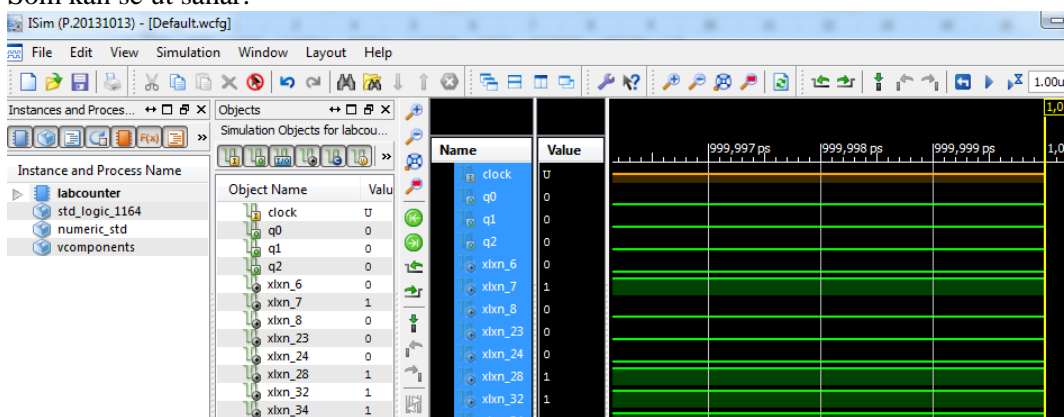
Soni kali se ut sanar.

ISim (P.20131013) - [Default.wcfg]

File Edit View Simulation Window Layout Help

1.00u

Instances and Proces...

Objects

Simulation Objects for labcou...

Instance and Process Name

labcounter
std_logic_1164
numeric_std
vcomponents

| Object Name | Valu |
|---|---|
| clock | U |
| q0 | 0 |
| q1 | 0 |
| q2 | 0 |
| xlxn_6 | 0 |
| xlxn_7 | 1 |
| xlxn_8 | 0 |
| xlxn_23 | 0 |
| xlxn_24 | 0 |
| xlxn_28 | 1 |
| xlxn_32 | 1 |
| xlxn_34 | 1 |

| Name | Value |
|---|---|
| clock | U |
| q0 | 0 |
| q1 | 0 |
| q2 | 0 |
| xlxn_6 | 0 |
| xlxn_7 | 1 |
| xlxn_8 | 0 |
| xlxn_23 | 0 |
| xlxn_24 | 0 |
| xlxn_28 | 1 |
| xlxn_32 | 1 |

1,0

999,997 ps
999,998 ps
999,999 ps
1,0